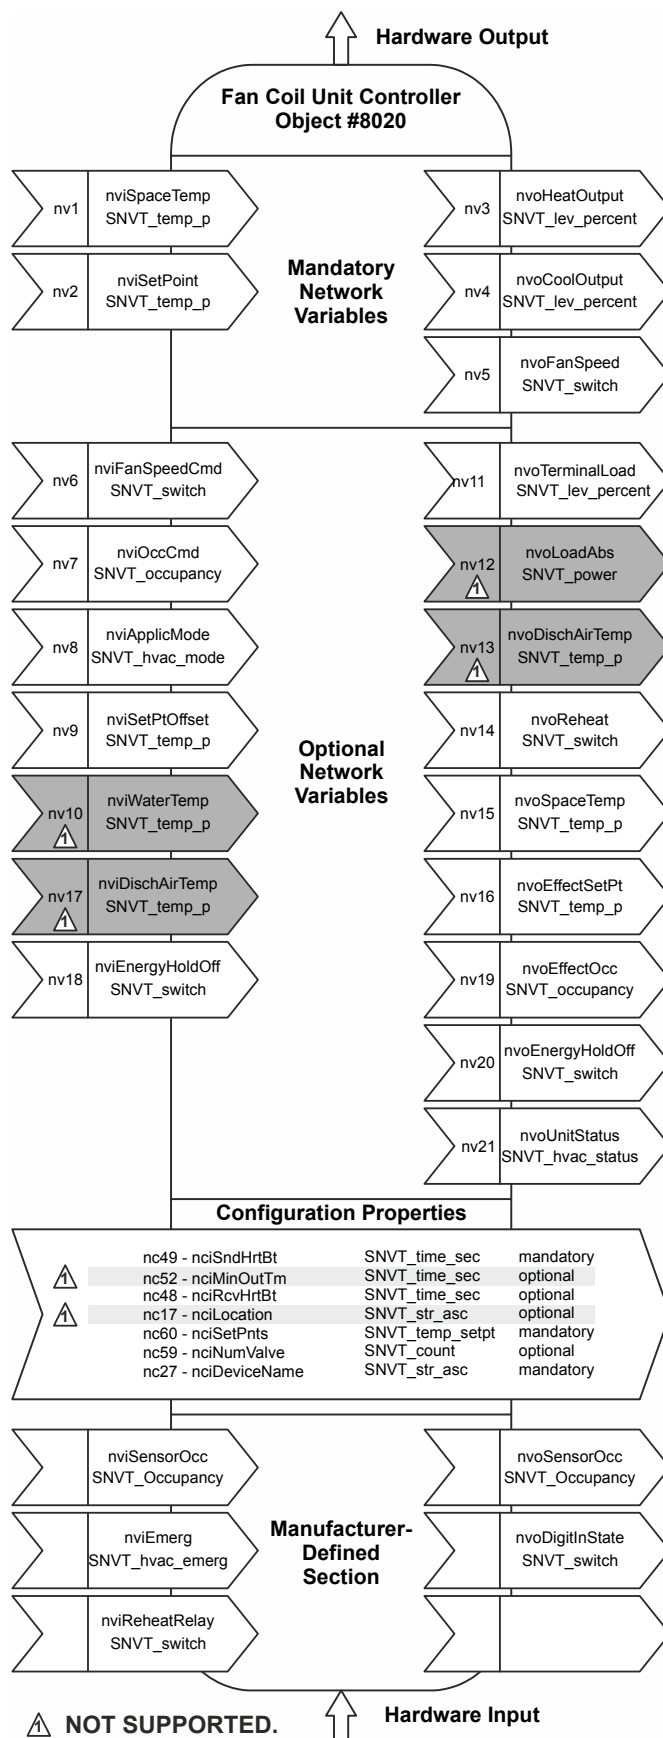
Hardware Output

Fan Coil Unit Controller
Object #8020

nv1 nviSpaceTemp SNVT_temp_p

nv2 nviSetPoint SNVT_temp_p

Mandatory Network Variables

nv3 nvoHeatOutput SNVT_lev_percent

nv4 nvoCoolOutput SNVT_lev_percent

nv5 nvoFanSpeed SNVT_switch

nv6 nviFanSpeedCmd SNVT_switch

nv7 nviOccCmd SNVT_occupancy

nv8 nviApplicMode SNVT_hvac_mode

nv9 nviSetPtOffset SNVT_temp_p

nv10 1 nviWaterTemp SNVT_temp_p

nv17 1 nviDischAirTemp SNVT_temp_p

nv18 nviEnergyHoldOff SNVT_switch

Optional Network Variables

nv11 nvoTerminalLoad SNVT_lev_percent

nv12 1 nvoLoadAbs SNVT_power

nv13 1 nvoDischAirTemp SNVT_temp_p

nv14 nvoReheat SNVT_switch

nv15 nvoSpaceTemp SNVT_temp_p

nv16 nvoEffectSetPt SNVT_temp_p

nv19 nvoEffectOcc SNVT_occupancy

nv20 nvoEnergyHoldOff SNVT_switch

nv21 nvoUnitStatus SNVT_hvac_status

Configuration Properties

| | | | |
|---|---|---|---|
| | nc49 - nciSndHrtBt | SNVT_time_sec | mandatory |
| 1 | nc52 - nciMinOutTm | SNVT_time_sec | optional |
| | nc48 - nciRcvHrtBt | SNVT_time_sec | optional |
| 1 | nc17 - nciLocation | SNVT_str_asc | optional |
| | nc60 - nciSetPnts | SNVT_temp_setpt | mandatory |
| | nc59 - nciNumValve | SNVT_count | optional |
| | nc27 - nciDeviceName | SNVT_str_asc | mandatory |

nviSensorOcc SNVT_Occupancy

nviEmerg SNVT_hvac_emerg

nviReheatRelay SNVT_switch

Manufacturer-Defined Section

nvoSensorOcc SNVT_Occupancy

nvoDigitInState SNVT_switch

1 NOT SUPPORTED.

Hardware Input